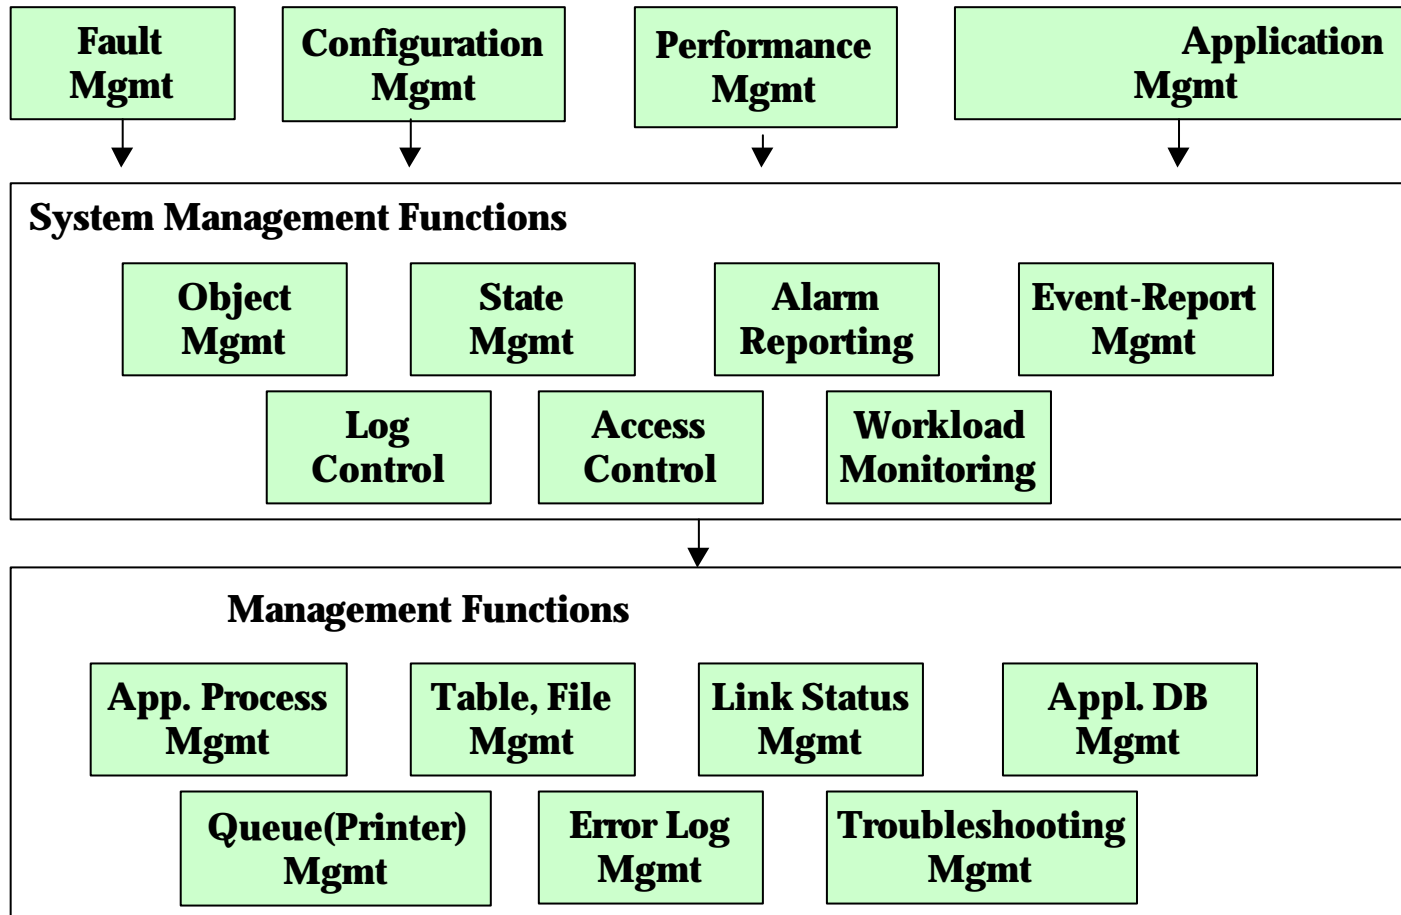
Fault Mgmt

Configuration Mgmt

Performance Mgmt

Application Mgmt

System Management Functions

Object Mgmt

State Mgmt

Alarm Reporting

Event-Report Mgmt

Log Control

Access Control

Workload Monitoring

Management Functions

App. Process Mgmt

Table, File Mgmt

Link Status Mgmt

Appl. DB Mgmt

Queue(Printer) Mgmt

Error Log Mgmt

Troubleshooting Mgmt